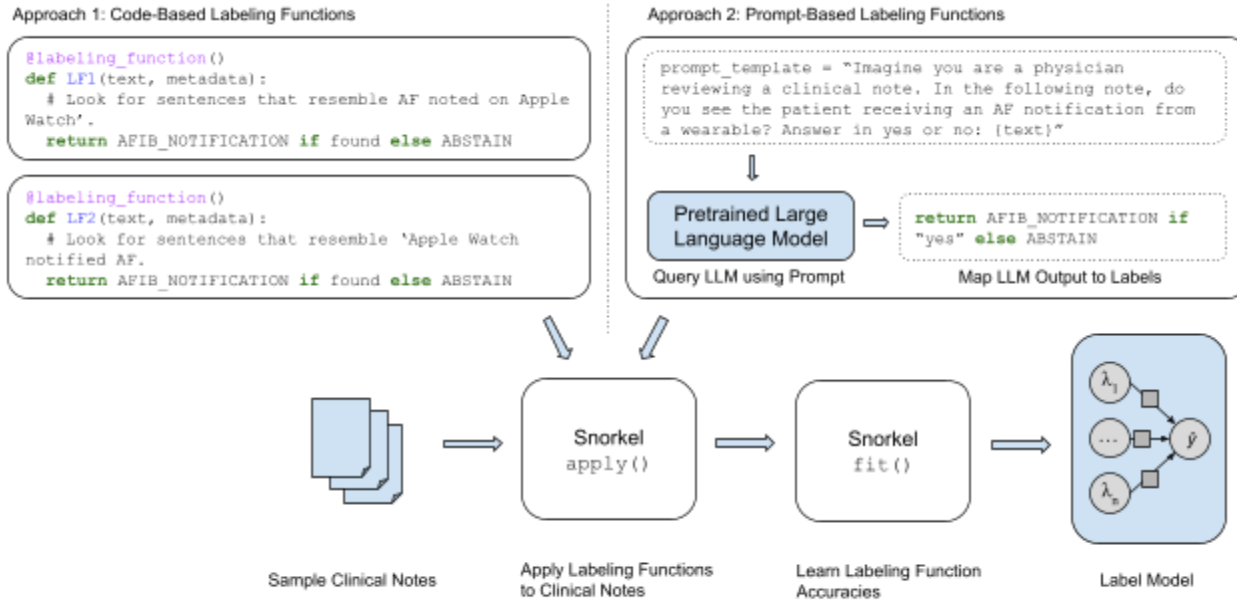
Approach 1: Code-Based Labeling Functions

@labeling_function()
def LF1(text, metadata):
  # Look for sentences that resemble AF noted on Apple Watch'.
  return AFIB_NOTIFICATION if found else ABSTAIN

@labeling_function()
def LF2(text, metadata):
  # Look for sentences that resemble 'Apple Watch notified AF.
  return AFIB_NOTIFICATION if found else ABSTAIN

Approach 2: Prompt-Based Labeling Functions

prompt_template = "Imagine you are a physician reviewing a clinical note. In the following note, do you see the patient receiving an AF notification from a wearable? Answer in yes or no: {text}"

Pretrained Large Language Model

Query LLM using Prompt

return AFIB_NOTIFICATION if "yes" else ABSTAIN

Map LLM Output to Labels

Snorkel
apply()

Snorkel
fit()

$\lambda_1$

...

$\lambda_n$

$\hat{y}$

Sample Clinical Notes

Apply Labeling Functions to Clinical Notes

Learn Labeling Function Accuracies

Label Model